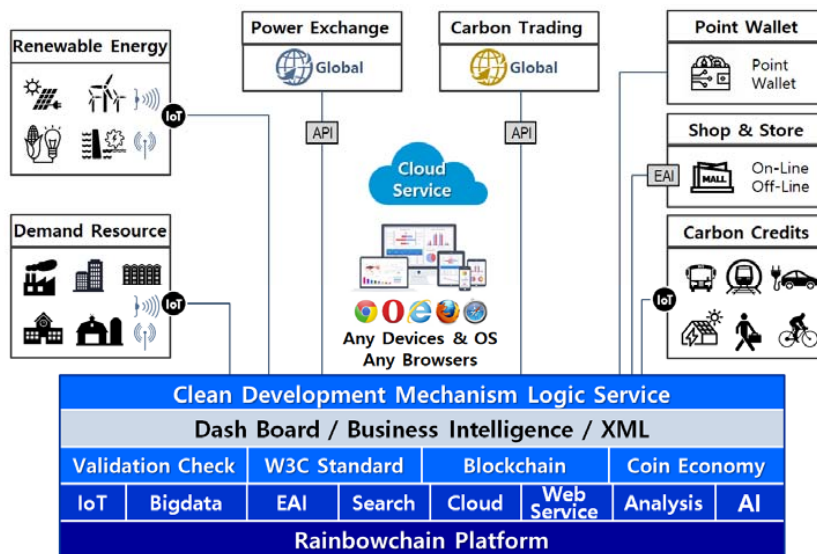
Renewable Energy

IoT

Demand Resource

IoT

Power Exchange

Global

API

Carbon Trading

Global

API

Cloud Service

Any Devices & OS
Any Browsers

Point Wallet

Point
Wallet

Shop & Store

EAI

MALL

On-Line
Off-Line

Carbon Credits

IoT

Clean Development Mechanism Logic Service

Dash Board / Business Intelligence / XML

| Validation Check | W3C Standard | Blockchain | Coin Economy |
|---|---|---|---|

| IoT | Bigdata | EAI | Search | Cloud | Web Service | Analysis | AI |
|---|---|---|---|---|---|---|---|

Rainbowchain Platform